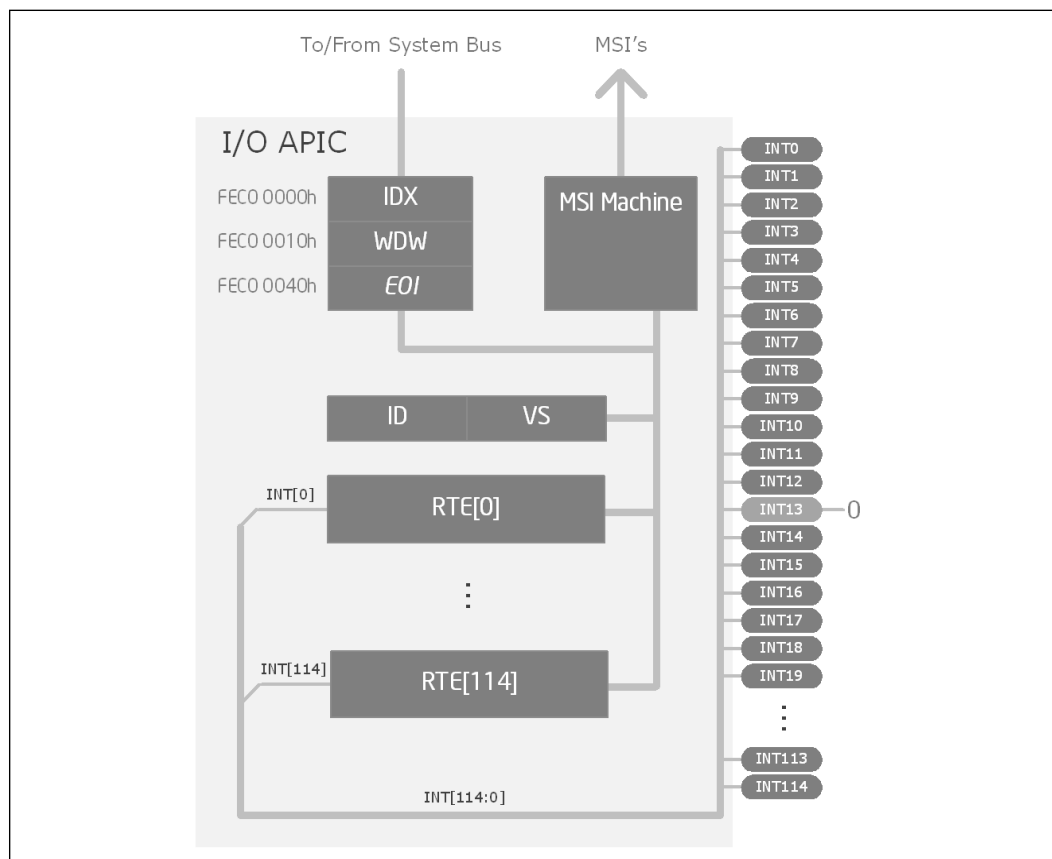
To/From System Bus

MSI's

I/O APIC

FEC0 0000h
IDX
FEC0 0010h
WDW
FEC0 0040h
EOI

MSI Machine

ID
VS

INT[0]
RTE[0]

⋮

INT[114]
RTE[114]

INT[114:0]

INT0
INT1
INT2
INT3
INT4
INT5
INT6
INT7
INT8
INT9
INT10
INT11
INT12
INT13
0
INT14
INT15
INT16
INT17
INT18
INT19
⋮
INT113
INT114